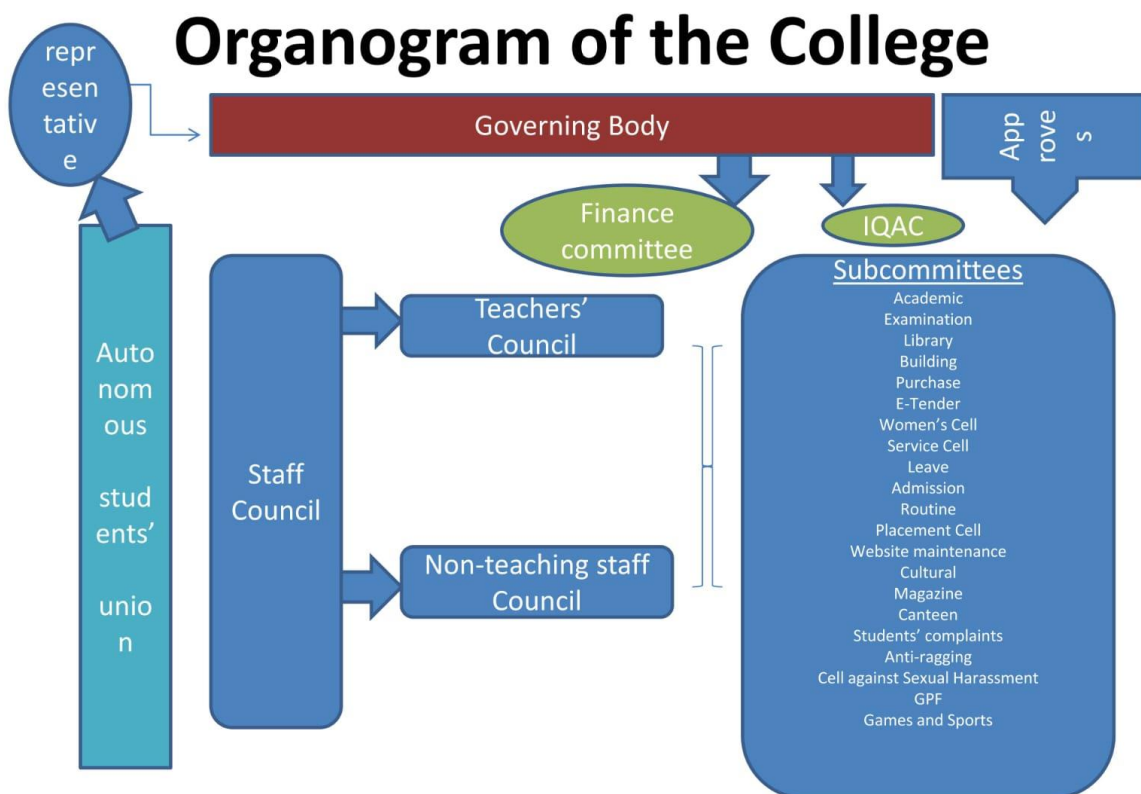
Organogram of the College

repr esen tativ e

Governing Body

App rove s

Finance committee

IQAC

Auto nom ous

stud ents'

unio n

Staff Council

Teachers' Council

Non-teaching staff Council

Subcommittees
Academic
Examination
Library
Building
Purchase
E-Tender
Women's Cell
Service Cell
Leave
Admission
Routine
Placement Cell
Website maintenance
Cultural
Magazine
Canteen
Students' complaints
Anti-ragging
Cell against Sexual Harassment
GPF
Games and Sports